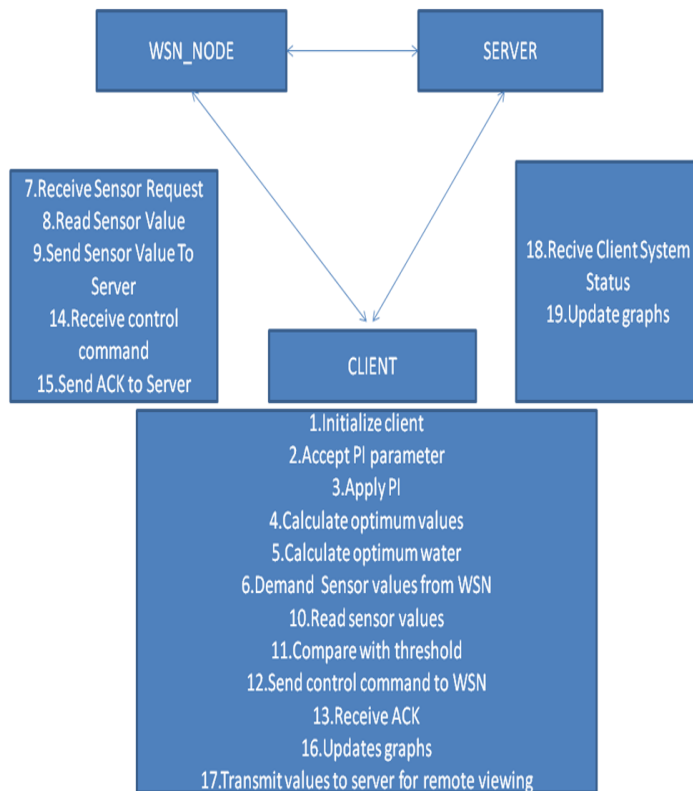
WSN_NODE

SERVER

7.Receive Sensor Request
8.Read Sensor Value
9.Send Sensor Value To Server
14.Receive control command
15.Send ACK to Server

18.Recive Client System Status
19.Update graphs

CLIENT

1.Initialize client
2.Accept PI parameter
3.Apply PI
4.Calculate optimum values
5.Calculate optimum water
6.Demand Sensor values from WSN
10.Read sensor values
11.Compare with threshold
12.Send control command to WSN
13.Receive ACK
16.Updates graphs
17.Transmit values to server for remote viewing